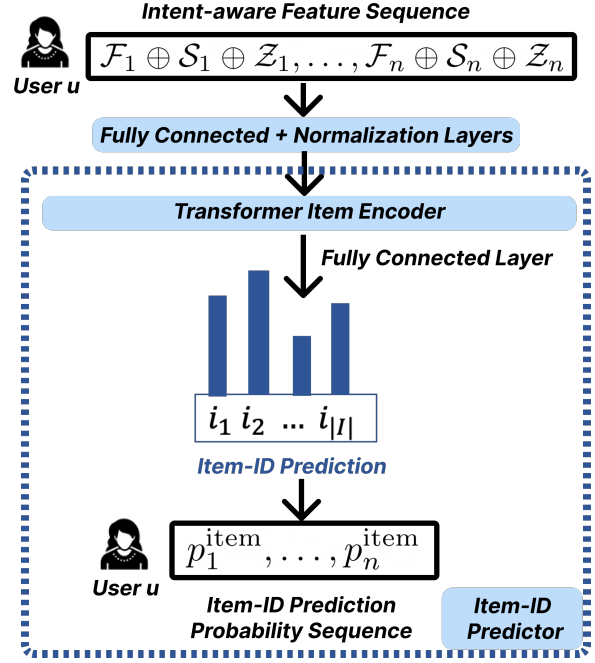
Intent-aware Feature Sequence

User u

$\mathcal{F}_1 \oplus \mathcal{S}_1 \oplus \mathcal{Z}_1, \ldots, \mathcal{F}_n \oplus \mathcal{S}_n \oplus \mathcal{Z}_n$

Fully Connected + Normalization Layers

Transformer Item Encoder

Fully Connected Layer

$i_1$ $i_2$ ... $i_{|I|}$

Item-ID Prediction

User u

$p_1^{\text{item}}, \ldots, p_n^{\text{item}}$

Item-ID Prediction Probability Sequence

Item-ID Predictor